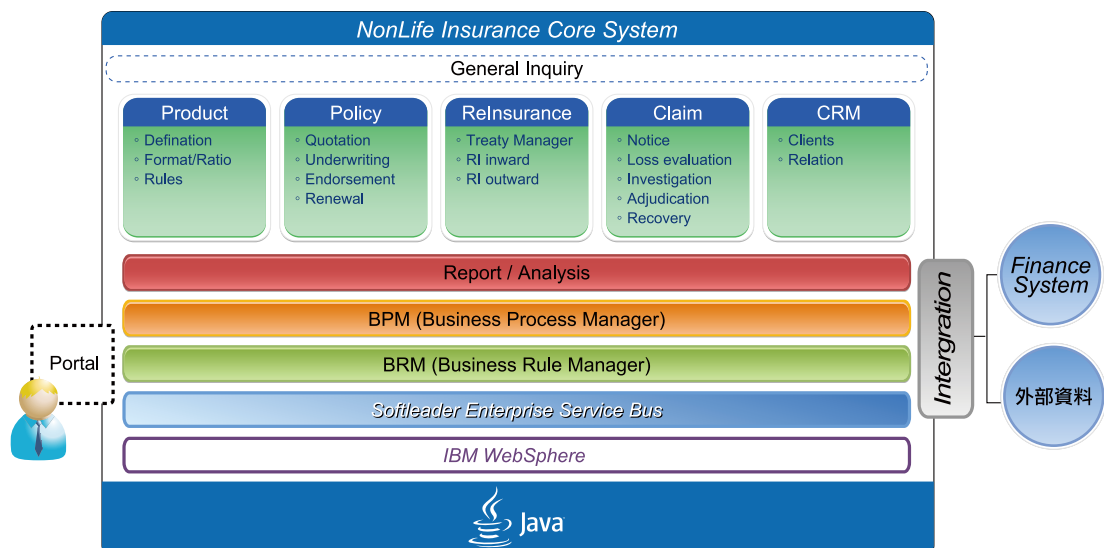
NonLife Insurance Core System

General Inquiry

Product
◦ Defination
◦ Format/Ratio
◦ Rules

Policy
◦ Quotation
◦ Underwriting
◦ Endorsement
◦ Renewal

ReInsurance
◦ Treaty Manager
◦ RI inward
◦ RI outward

Claim
◦ Notice
◦ Loss evaluation
◦ Investigation
◦ Adjudication
◦ Recovery

CRM
◦ Clients
◦ Relation

Report / Analysis

BPM (Business Process Manager)

BRM (Business Rule Manager)

Softleader Enterprise Service Bus

IBM WebSphere

Java

Portal

Intergration

Finance System

外部資料